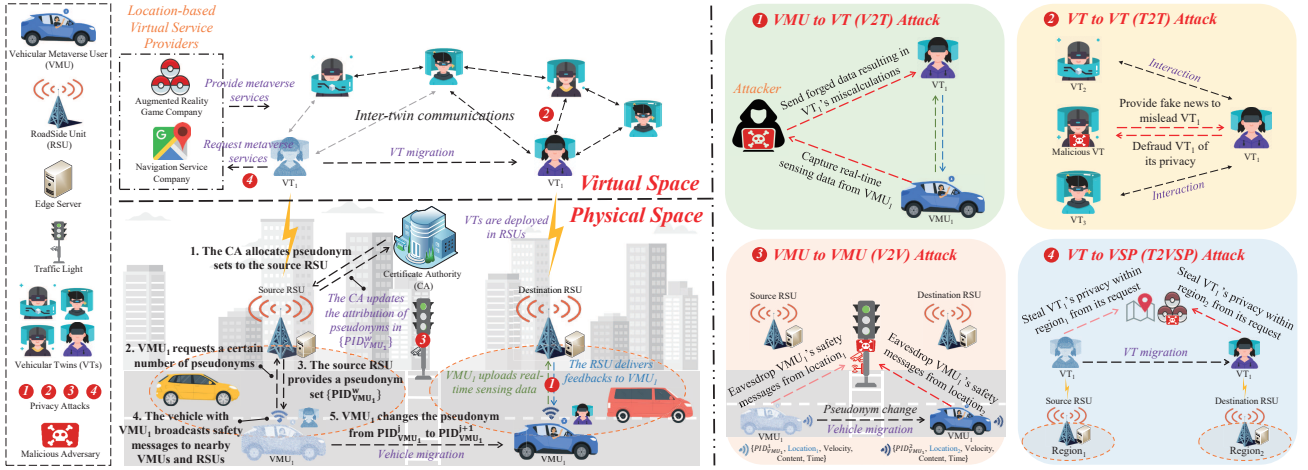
Vehicular Metaverse User (VMU)

RoadSide Unit (RSU)

Edge Server

Traffic Light

Vehicular Twins (VTs)

1 2 3 4
Privacy Attacks

Malicious Adversary

Location-based Virtual Service Providers

Augmented Reality Game Company

Navigation Service Company

Provide metaverse services

Request metaverse services

4

$VT_1$

Inter-twin communications

2

VT migration

$VT_1$

Virtual Space

Physical Space

VTs are deployed in RSUs

1. The CA allocates pseudonym sets to the source RSU

Certificate Authority (CA)

Source RSU

The CA updates the attribution of pseudonyms in $\{PID^{w}_{VMU_1}\}$

Destination RSU

2. $VMU_1$ requests a certain number of pseudonyms

3. The source RSU provides a pseudonym set $\{PID^{w}_{VMU_1}\}$

3

$VMU_1$ uploads real-time sensing data

The RSU delivers feedbacks to $VMU_1$

1

4. The vehicle with $VMU_1$ broadcasts safety messages to nearby VMUs and RSUs

5. $VMU_1$ changes the pseudonym from $PID^{j}_{VMU_1}$ to $PID^{j+1}_{VMU_1}$

$VMU_1$

Vehicle migration

$VMU_1$

1 VMU to VT (V2T) Attack

Attacker

Send forged data resulting in $VT_1$'s miscalculations

$VT_1$

Capture real-time sensing data from $VMU_1$

$VMU_1$

2 VT to VT (T2T) Attack

$VT_2$

Interaction

Provide fake news to mislead $VT_1$

Malicious VT

Defraud $VT_1$ of its privacy

$VT_1$

$VT_3$

Interaction

3 VMU to VMU (V2V) Attack

Source RSU

Destination RSU

Eavesdrop $VMU_1$'s safety messages from $location_1$

Eavesdrop $VMU_1$'s safety messages from $location_2$

Pseudonym change

$VMU_1$

Vehicle migration

$VMU_1$

$\{PID^{1}_{VMU_1}$, Location$_1$, Velocity, Content, Time$\}$

$\{PID^{2}_{VMU_1}$, Location$_2$, Velocity, Content, Time$\}$

4 VT to VSP (T2VSP) Attack

Steal $VT_1$'s privacy within $region_1$ from its request

Steal $VT_1$'s privacy within $region_2$ from its request

$VT_1$

VT migration

$VT_1$

Source RSU

Destination RSU

$Region_1$

$Region_2$